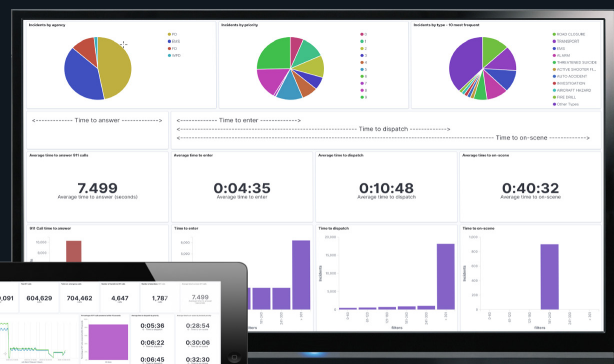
Incidents by agency

PD
EMS
FD
SFD

Incidents by priority

0
1
2
3
4
5
6
7
8
9

Incidents by type - 10 most frequent

ROAD CLOSURE
TRANSPORT
EMS
ALARMS
THREATENED SUICIDE
ACTIVE SHOOTER FI...
AUTO ACCIDENT
INVESTIGATION
AIRCRAFT HAZARD
FIRE SPILL
Other Types

<--------------- Time to answer --------------->

<--------------- Time to enter --------------->

<------------------------------------ Time to dispatch ------------------->

<------------------------------------------------------------ Time to on-scene --------->

Average time to answer 911 calls

7.499

Average time to answer (seconds)

Average time to enter

0:04:35

Average time to enter

Average time to dispatch

0:10:48

Average time to dispatch

Average time to on-scene

0:40:32

Average time to on-scene

911 Call time to answer

Time to enter

Time to dispatch

Time to on-scene

Incidents

filters

,091

604,629

704,462

4,647

1,787

7,499

0:05:36

0:06:22

0:06:45

0:28:54

0:30:00

0:32:30